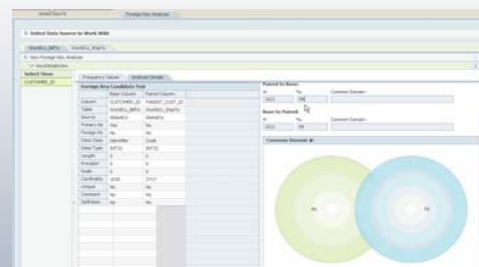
WorkflowSearch    Foreign Key Analysis

Select Data Source for Work With

WorldDS_BillTo    WorldDs_ShipTo

New Foreign Key Analysis

Select Views

CUSTOMER_ID

Frequency Values    Analysis Details

Foreign Key Candidate Pair

| | Base Column | Paired Column |
|---|---|---|
| Column | CUSTOMER_ID | PARENT_CUST_ID |
| Table | WorldDS_BillTo | WorldDS_ShipTo |
| Source | WorldDS | WorldDS |
| Primary Key | No | No |
| Foreign Key | No | No |
| Data Class | Identifier | Code |
| Data Type | INT32 | INT32 |
| Length | 0 | 0 |
| Precision | 0 | 0 |
| Scale | 0 | 0 |
| Cardinality | 2232 | 2717 |
| Unique | No | No |
| Constant | No | No |
| Definition | No | No |

Paired to Base:
| # | % | Common Domain |
|---|---|---|
| 2013 | 99 | |

Base to Paired:
| # | % | Common Domain |
|---|---|---|
| 2013 | 99 | |

Common Domain

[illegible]    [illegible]